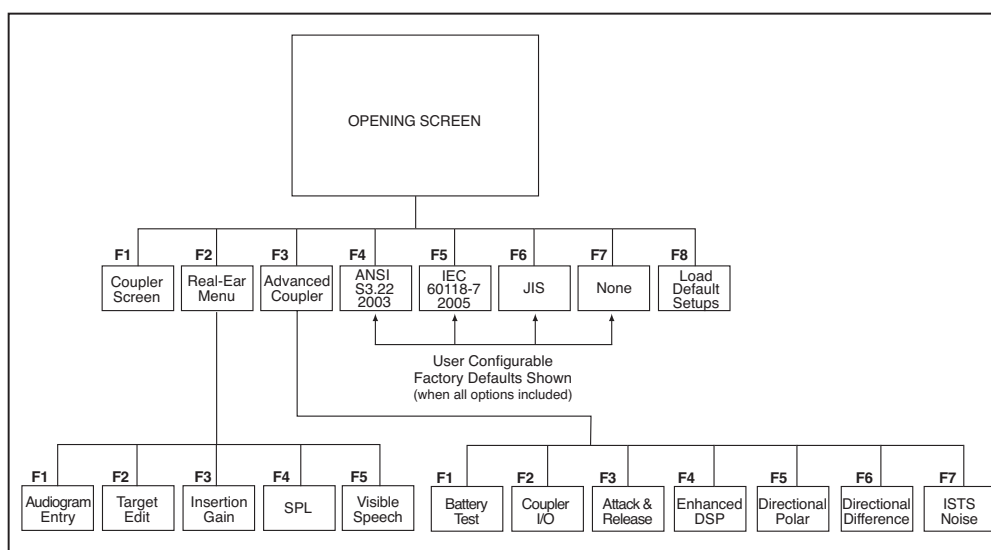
OPENING SCREEN

F1 Coupler Screen

F2 Real-Ear Menu

F3 Advanced Coupler

F4 ANSI S3.22 2003

F5 IEC 60118-7 2005

F6 JIS

F7 None

F8 Load Default Setups

User Configurable
Factory Defaults Shown
(when all options included)

F1 Audiogram Entry

F2 Target Edit

F3 Insertion Gain

F4 SPL

F5 Visible Speech

F1 Battery Test

F2 Coupler I/O

F3 Attack & Release

F4 Enhanced DSP

F5 Directional Polar

F6 Directional Difference

F7 ISTS Noise